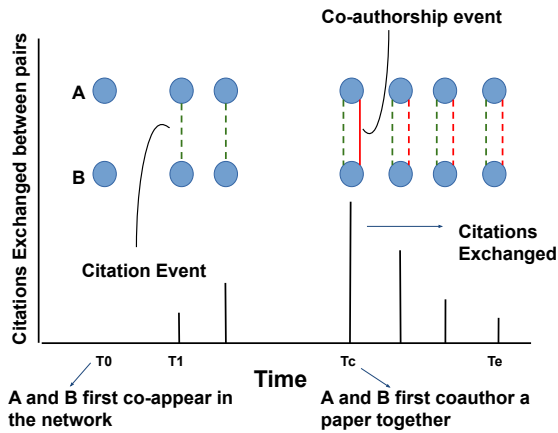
Co-authorship event

A

B

Citations Exchanged between pairs

Citation Event

Citations Exchanged

T0

T1

Tc

Te

Time

A and B first co-appear in the network

A and B first coauthor a paper together